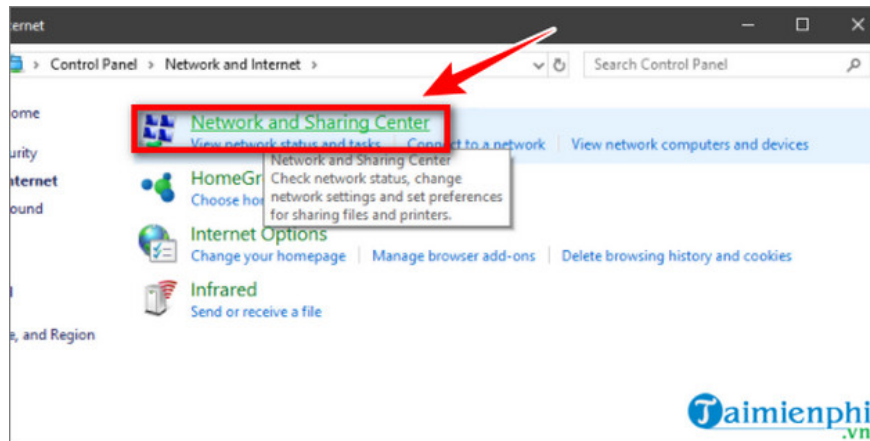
ternet

> Control Panel > Network and Internet >

Search Control Panel

ome

urity

ternet

ound

, and Region

Network and Sharing Center

View network status and tasks

Connect to a network

View network computers and devices

Network and Sharing Center
Check network status, change network settings and set preferences for sharing files and printers.

HomeGr

Choose hom

Internet Options

Change your homepage

Manage browser add-ons

Delete browsing history and cookies

Infrared

Send or receive a file

Taimienphi.vn